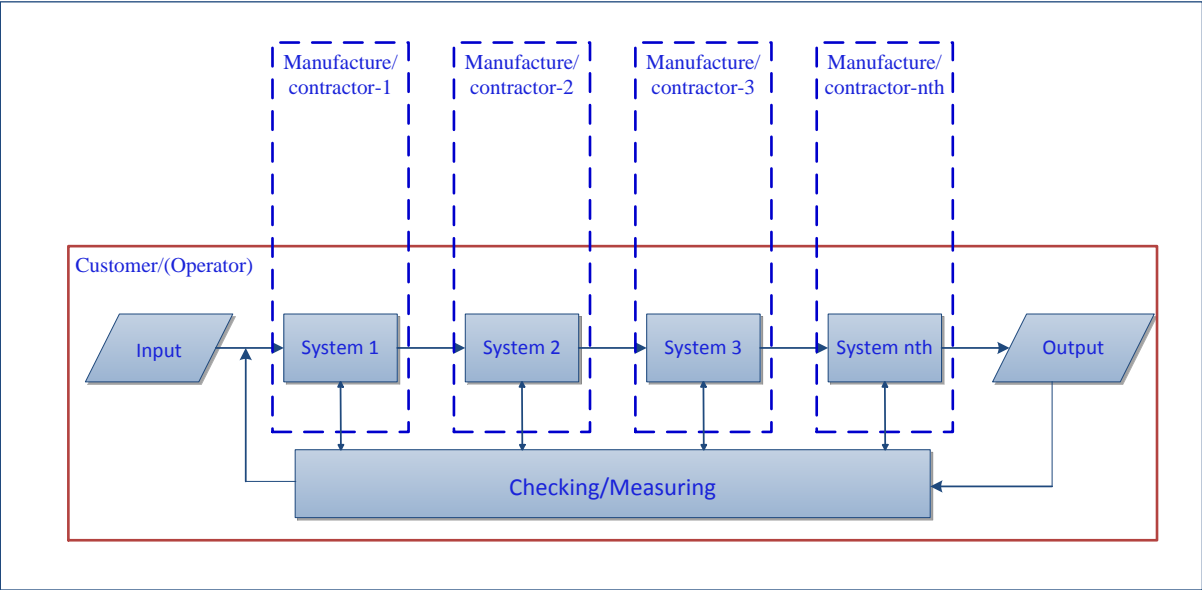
Manufacture/ contractor-1

Manufacture/ contractor-2

Manufacture/ contractor-3

Manufacture/ contractor-nth

Customer/(Operator)

Input

System 1

System 2

System 3

System nth

Output

Checking/Measuring